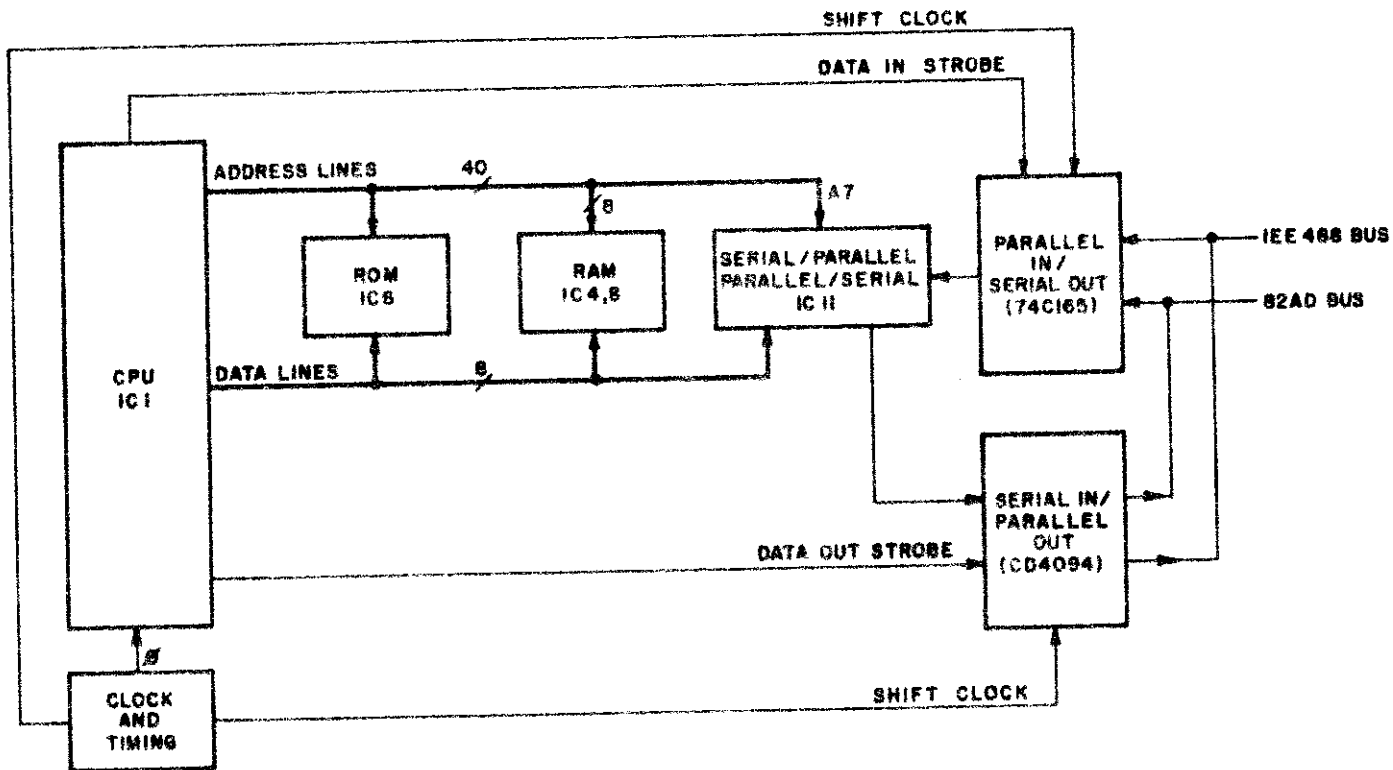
SHIFT CLOCK
DATA IN STROBE
ADDRESS LINES
40
8
A7
CPU
IC I
ROM
IC6
RAM
IC 4,8
SERIAL / PARALLEL
PARALLEL / SERIAL
IC II
PARALLEL
IN /
SERIAL OUT
(74C165)
IEE 488 BUS
82AD BUS
DATA LINES
8
SERIAL IN /
PARALLEL
OUT
(CD4094)
DATA OUT STROBE
ø
CLOCK
AND
TIMING
SHIFT CLOCK